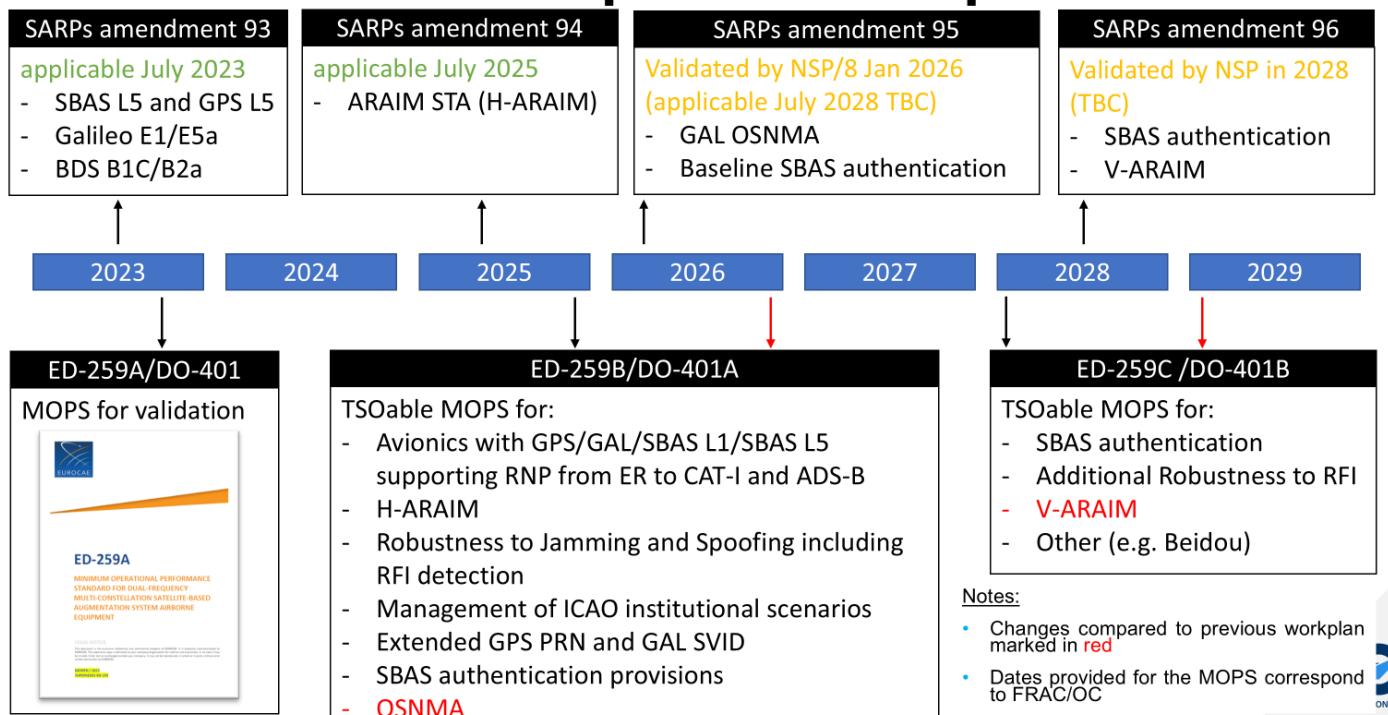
SARPs amendment 93
applicable July 2023
- SBAS L5 and GPS L5
- Galileo E1/E5a
- BDS B1C/B2a

SARPs amendment 94
applicable July 2025
- ARAIM STA (H-ARAIM)

SARPs amendment 95
Validated by NSP/8 Jan 2026 (applicable July 2028 TBC)
- GAL OSNMA
- Baseline SBAS authentication

SARPs amendment 96
Validated by NSP in 2028 (TBC)
- SBAS authentication
- V-ARAIM

2023 2024 2025 2026 2027 2028 2029

ED-259A/DO-401
MOPS for validation

EUROCAE
ED-259A
MINIMUM OPERATIONAL PERFORMANCE STANDARD FOR DUAL-FREQUENCY MULTI-CONSTELLATION SATELLITE-BASED AUGMENTATION SYSTEM AIRBORNE EQUIPMENT

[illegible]

ED-259B/DO-401A
TSOable MOPS for:
- Avionics with GPS/GAL/SBAS L1/SBAS L5 supporting RNP from ER to CAT-I and ADS-B
- H-ARAIM
- Robustness to Jamming and Spoofing including RFI detection
- Management of ICAO institutional scenarios
- Extended GPS PRN and GAL SVID
- SBAS authentication provisions
- OSNMA

ED-259C /DO-401B
TSOable MOPS for:
- SBAS authentication
- Additional Robustness to RFI
- V-ARAIM
- Other (e.g. Beidou)

Notes:
• Changes compared to previous workplan marked in red
• Dates provided for the MOPS correspond to FRAC/OC